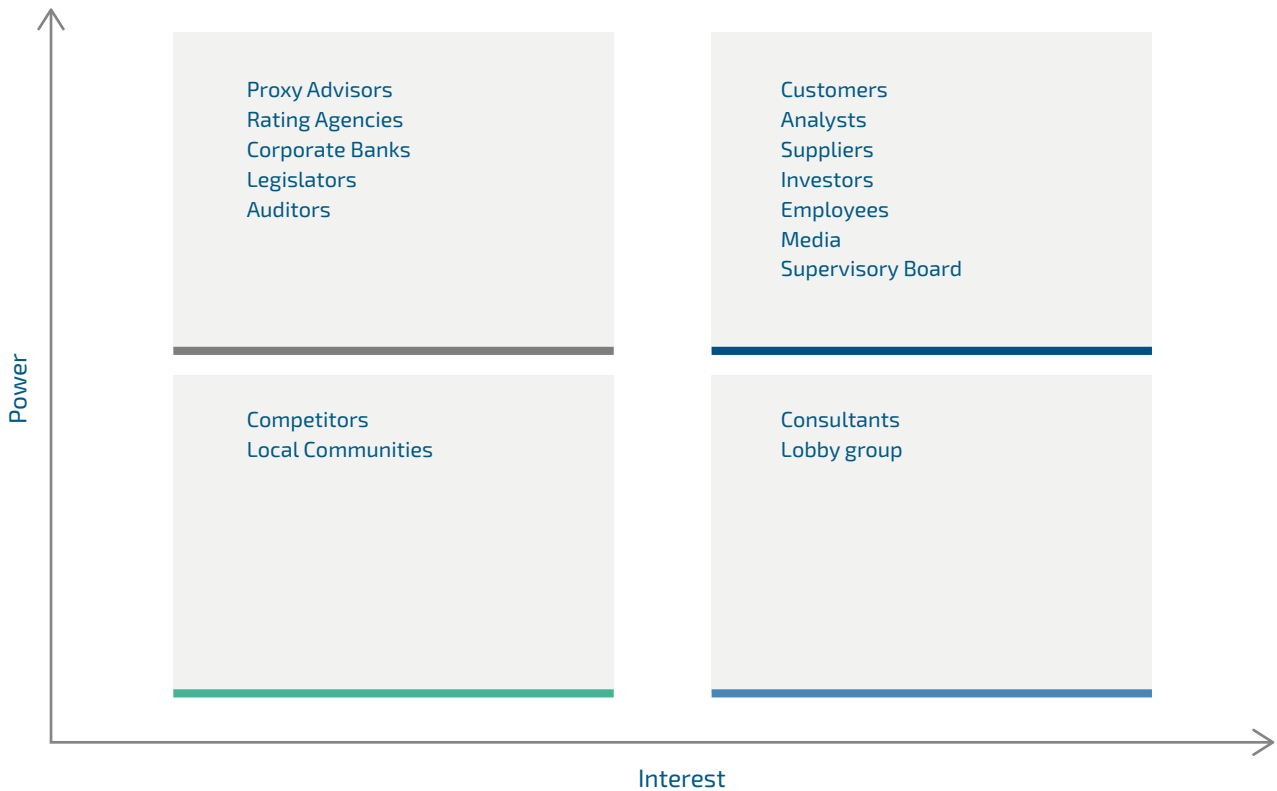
Power

Proxy Advisors
Rating Agencies
Corporate Banks
Legislators
Auditors

Customers
Analysts
Suppliers
Investors
Employees
Media
Supervisory Board

Competitors
Local Communities

Consultants
Lobby group

Interest